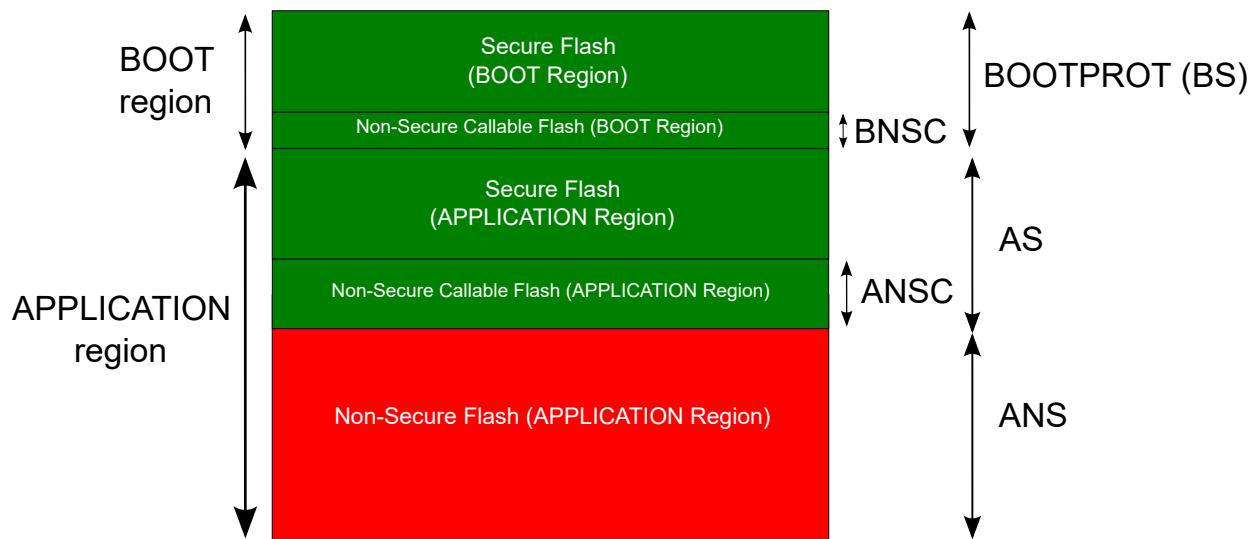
BOOT region

Secure Flash
(BOOT Region)

BOOTPROT (BS)

Non-Secure Callable Flash (BOOT Region)

BNSC

Secure Flash
(APPLICATION Region)

AS

APPLICATION region

Non-Secure Callable Flash (APPLICATION Region)

ANSC

Non-Secure Flash (APPLICATION Region)

ANS